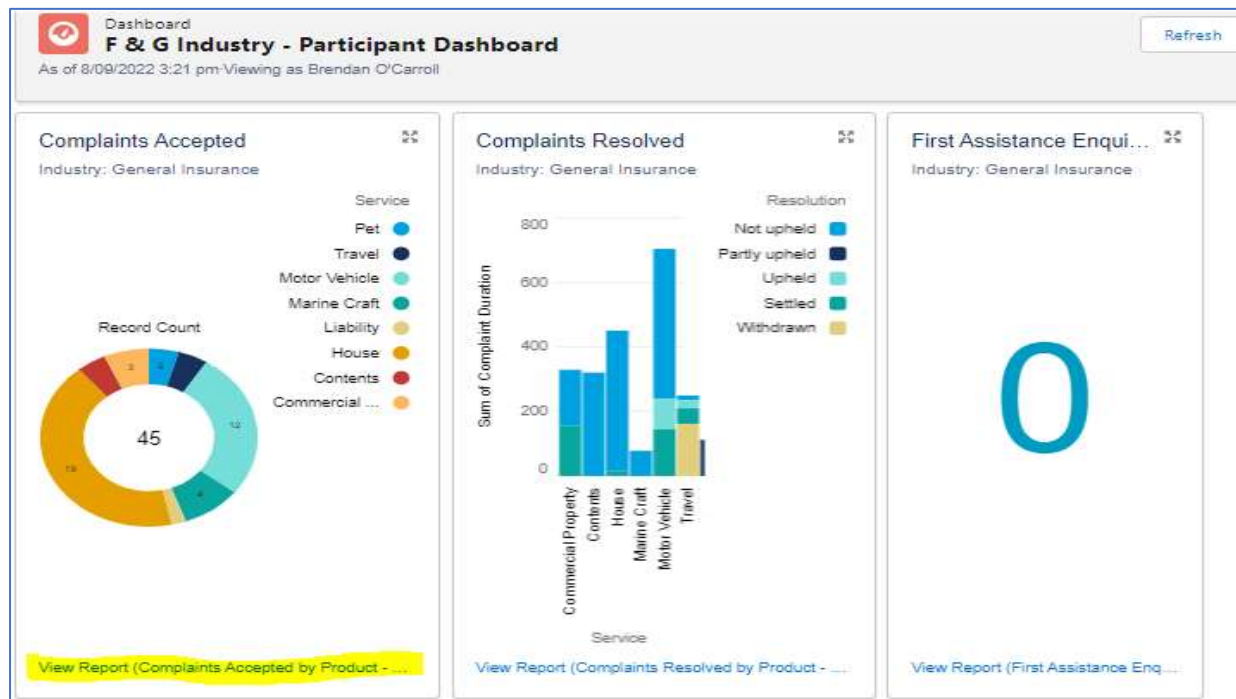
Dashboard
F & G Industry - Participant Dashboard
As of 8/09/2022 3:21 pm·Viewing as Brendan O'Carroll

Refresh

Complaints Accepted
Industry: General Insurance

Service
Pet
Travel
Motor Vehicle
Marine Craft
Liability
House
Contents
Commercial ...

Record Count
45
3
12
4
19

View Report (Complaints Accepted by Product - ...

Complaints Resolved
Industry: General Insurance

Resolution
Not upheld
Partly upheld
Upheld
Settled
Withdrawn

800
600
400
200
0
Sum of Complaint Duration

Commercial Property
Contents
House
Marine Craft
Motor Vehicle
Travel

Service

View Report (Complaints Resolved by Product - ...

First Assistance Enqui...
Industry: General Insurance

0

View Report (First Assistance Enq...